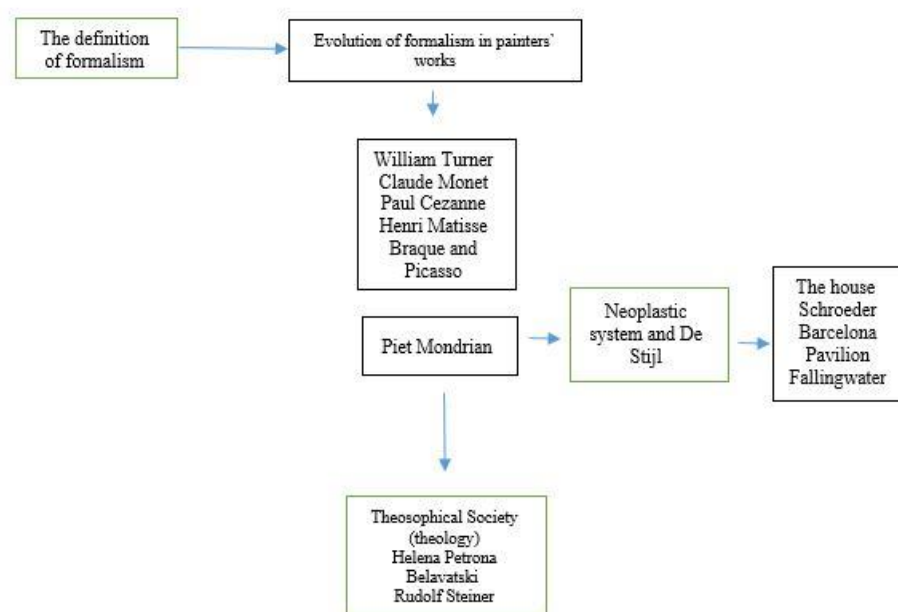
The definition of formalism

Evolution of formalism in painters` works

William Turner
Claude Monet
Paul Cezanne
Henri Matisse
Braque and Picasso

Piet Mondrian

Neoplastic system and De Stijl

The house Schroeder
Barcelona Pavilion
Fallingwater

Theosophical Society (theology)
Helena Petrona Belavatski
Rudolf Steiner